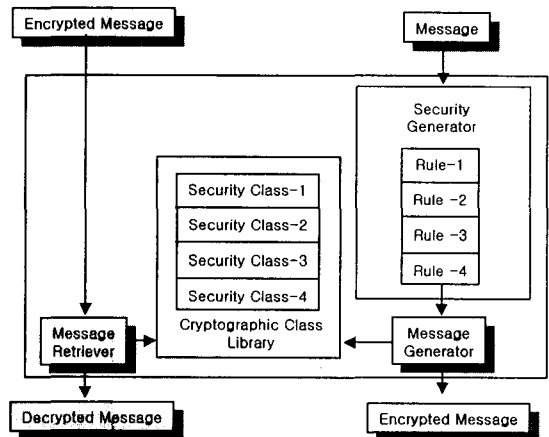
Encrypted Message

Message

Security Generator

Rule-1

Rule -2

Rule -3

Rule -4

Security Class-1

Security Class-2

Security Class-3

Security Class-4

Cryptographic Class Library

Message Retriever

Message Generator

Decrypted Message

Encrypted Message